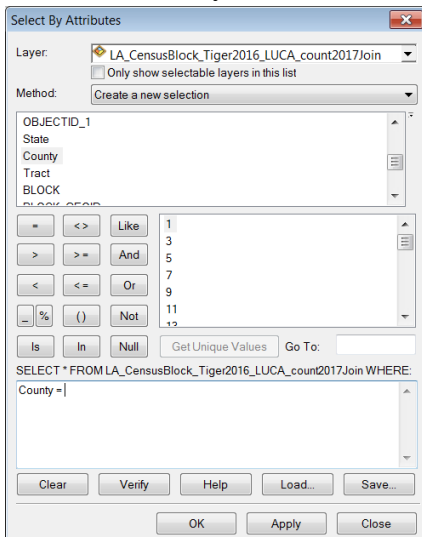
Select By Attributes

Layer: LA_CensusBlock_Tiger2016_LUCA_count2017Join

Only show selectable layers in this list

Method: Create a new selection

OBJECTID_1
State
County
Tract
BLOCK
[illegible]

=
<>
Like
>
>=
And
<
<=
Or
_
%
()
Not

1
3
5
7
9
11
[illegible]

Is
In
Null
Get Unique Values
Go To:

SELECT * FROM LA_CensusBlock_Tiger2016_LUCA_count2017Join WHERE:

County =

Clear
Verify
Help
Load...
Save...

OK
Apply
Close